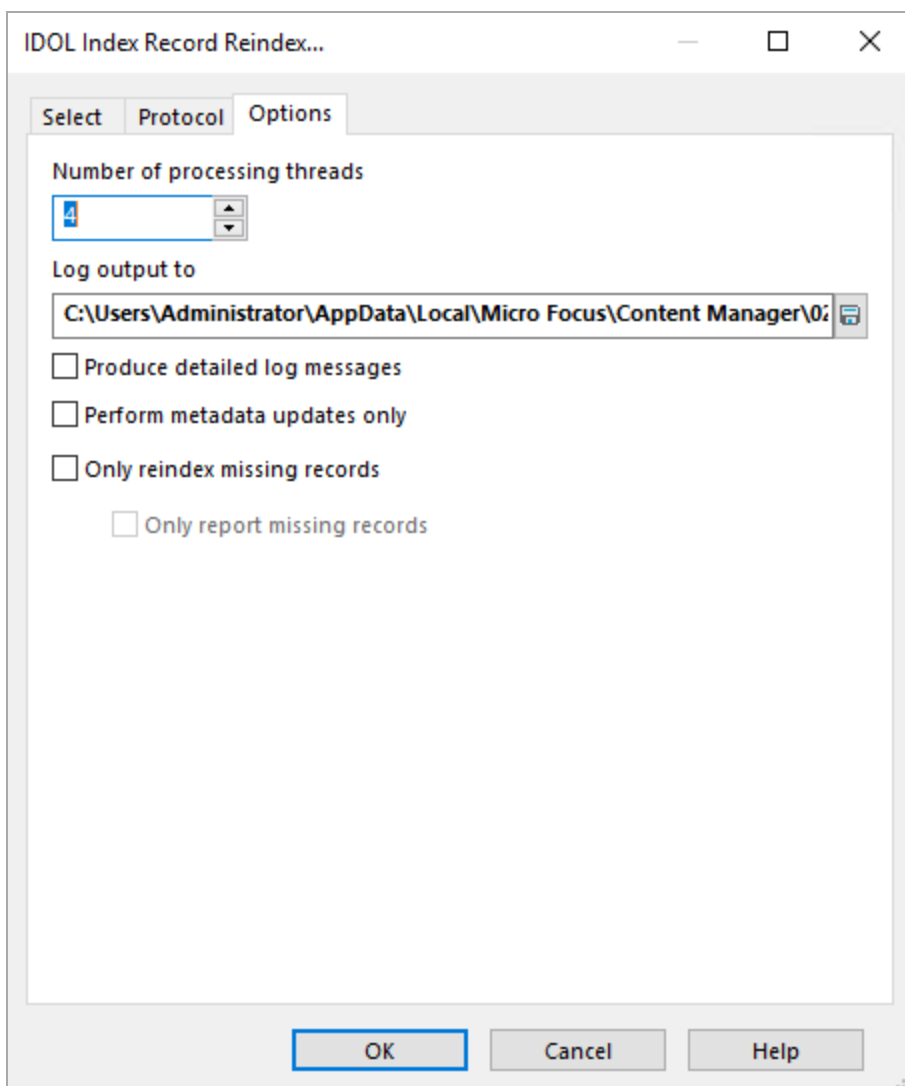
IDOL Index Record Reindex...

Select Protocol Options

Number of processing threads

4

Log output to

C:\Users\Administrator\AppData\Local\Micro Focus\Content Manager\0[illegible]

Produce detailed log messages

Perform metadata updates only

Only reindex missing records

Only report missing records

OK Cancel Help